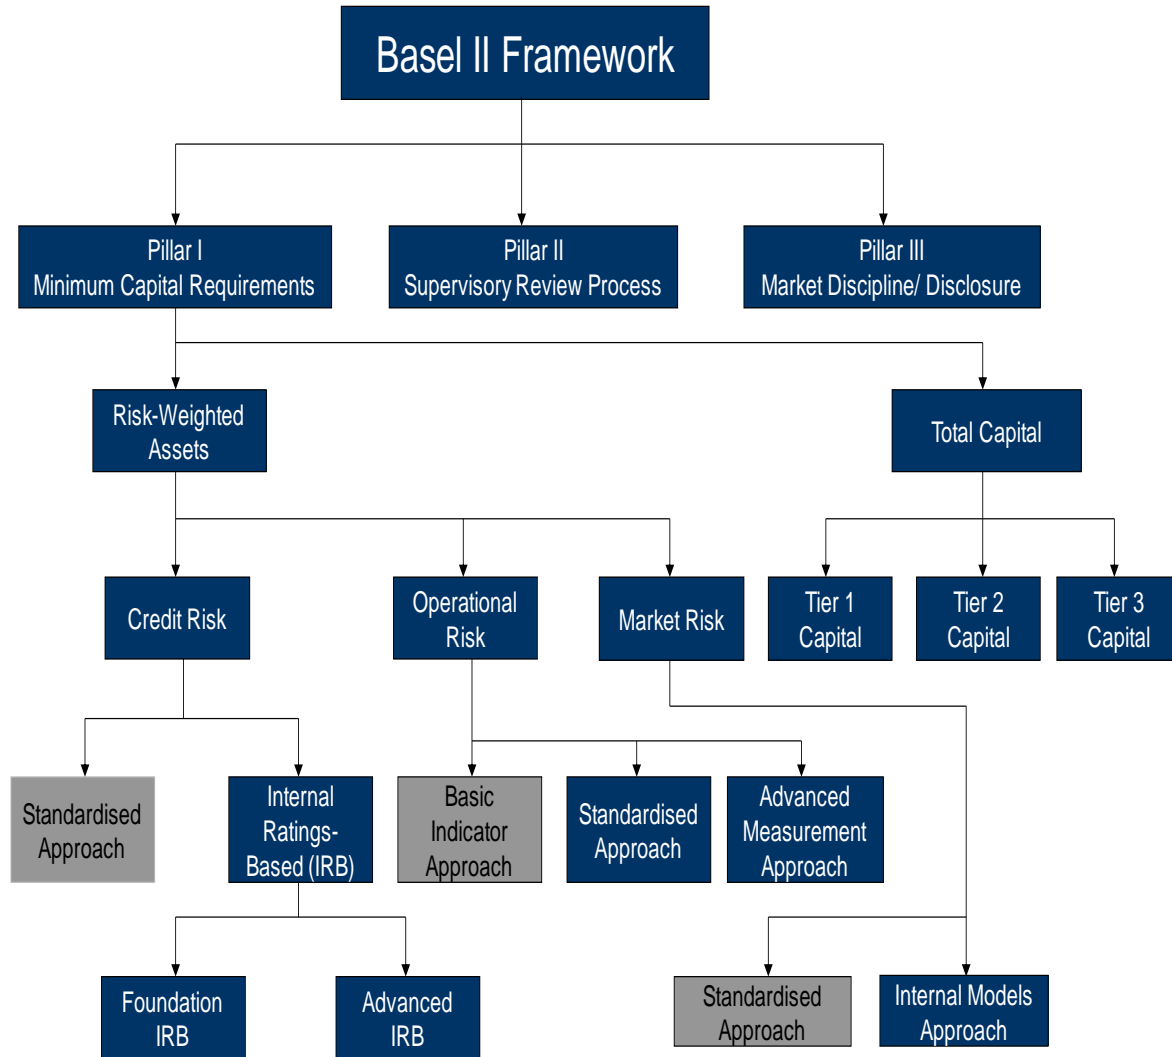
Basel II Framework

Pillar I
Minimum Capital Requirements

Pillar II
Supervisory Review Process

Pillar III
Market Discipline/ Disclosure

Risk-Weighted Assets

Total Capital

Credit Risk

Operational Risk

Market Risk

Tier 1 Capital

Tier 2 Capital

Tier 3 Capital

Standardised Approach

Internal Ratings-Based (IRB)

Basic Indicator Approach

Standardised Approach

Advanced Measurement Approach

Foundation IRB

Advanced IRB

Standardised Approach

Internal Models Approach